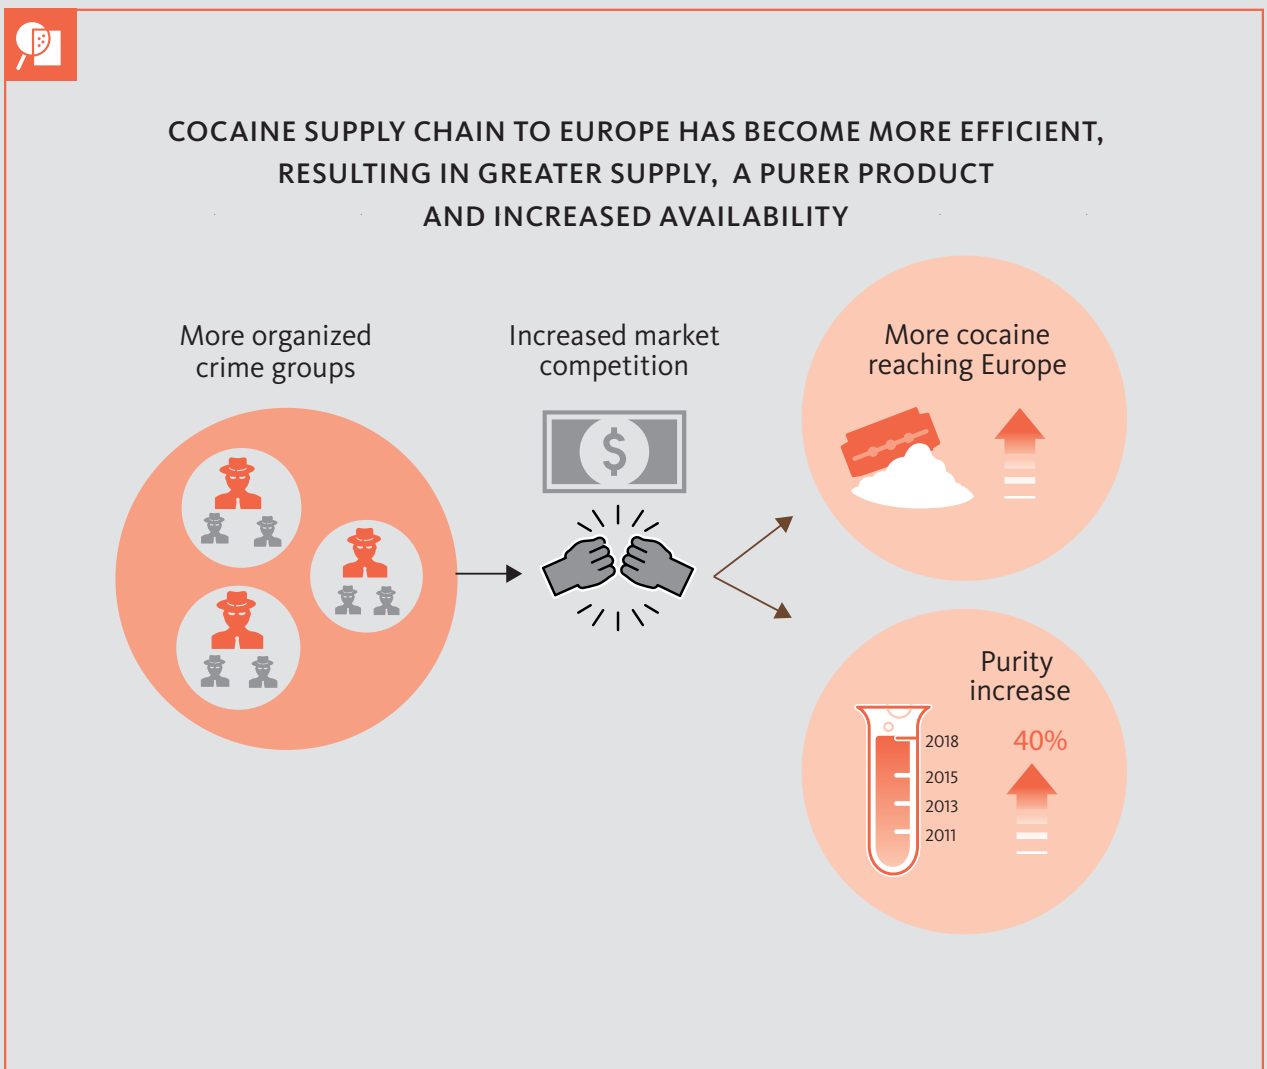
COCAINE SUPPLY CHAIN TO EUROPE HAS BECOME MORE EFFICIENT, RESULTING IN GREATER SUPPLY, A PURER PRODUCT AND INCREASED AVAILABILITY

More organized crime groups

Increased market competition

$

More cocaine reaching Europe

Purity increase

2018
2015
2013
2011

40%